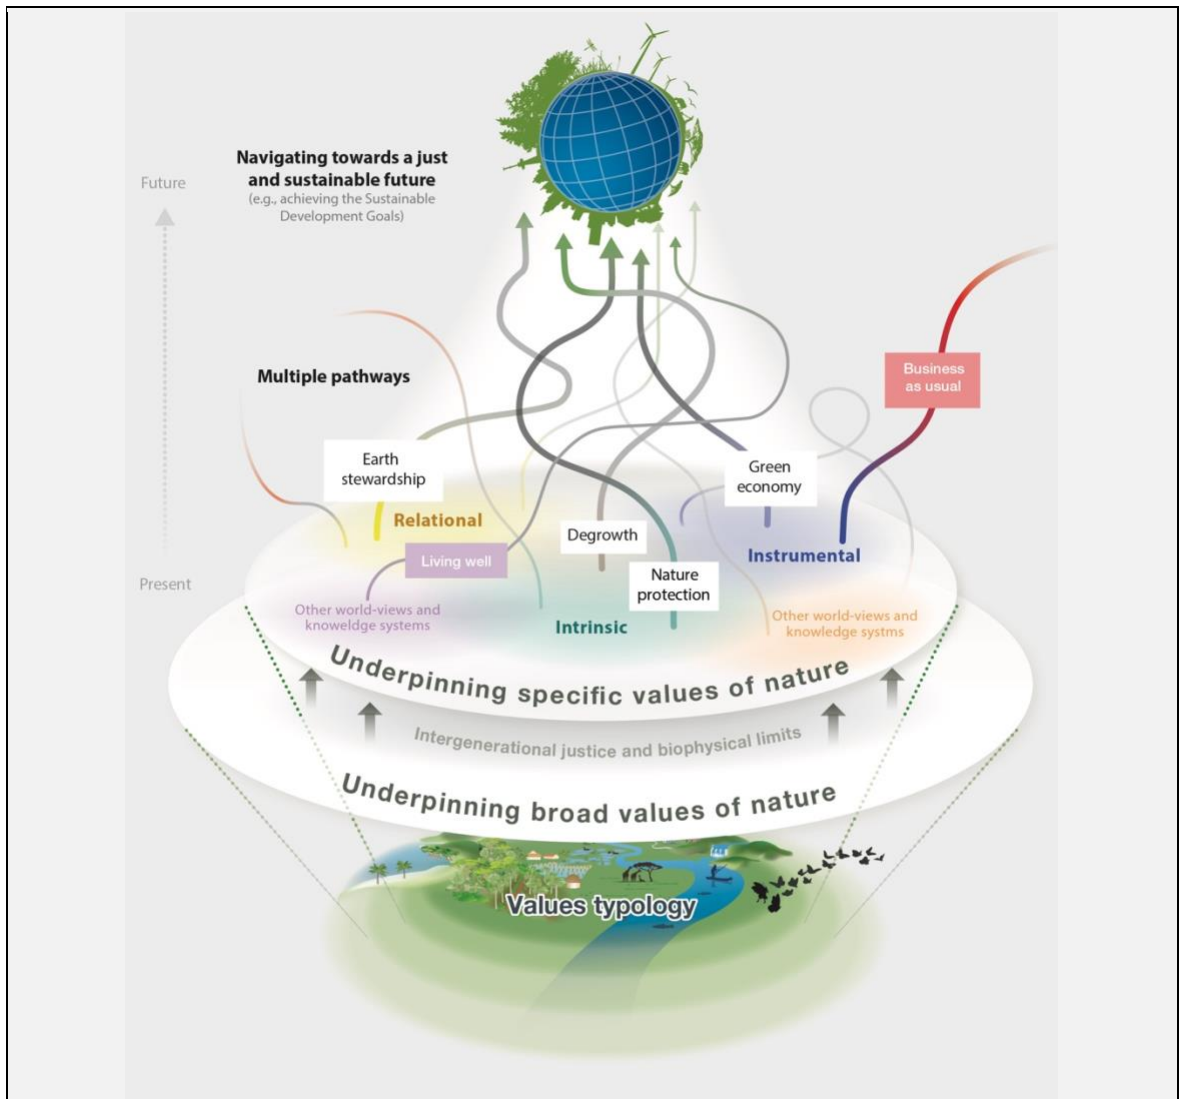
Navigating towards a just and sustainable future
(e.g., achieving the Sustainable Development Goals)

Future

Present

Multiple pathways

Business as usual

Earth stewardship

Green economy

Relational

Degrowth

Living well

Instrumental

Nature protection

Other world-views and knoweldge systems

Intrinsic

Other world-views and knowledge systms

Underpinning specific values of nature

Intergenerational justice and biophysical limits

Underpinning broad values of nature

Values typology